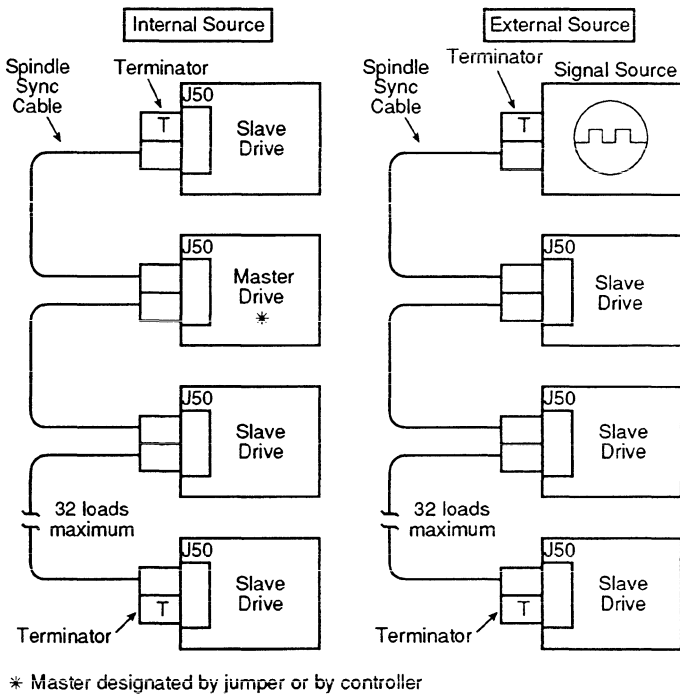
Internal Source

Spindle Sync Cable

Terminator

T

J50

Slave Drive

J50

Master Drive

*

J50

Slave Drive

32 loads maximum

J50

T

Slave Drive

Terminator

External Source

Spindle Sync Cable

Terminator

T

Signal Source

J50

Slave Drive

J50

Slave Drive

32 loads maximum

J50

T

Slave Drive

Terminator

* Master designated by jumper or by controller